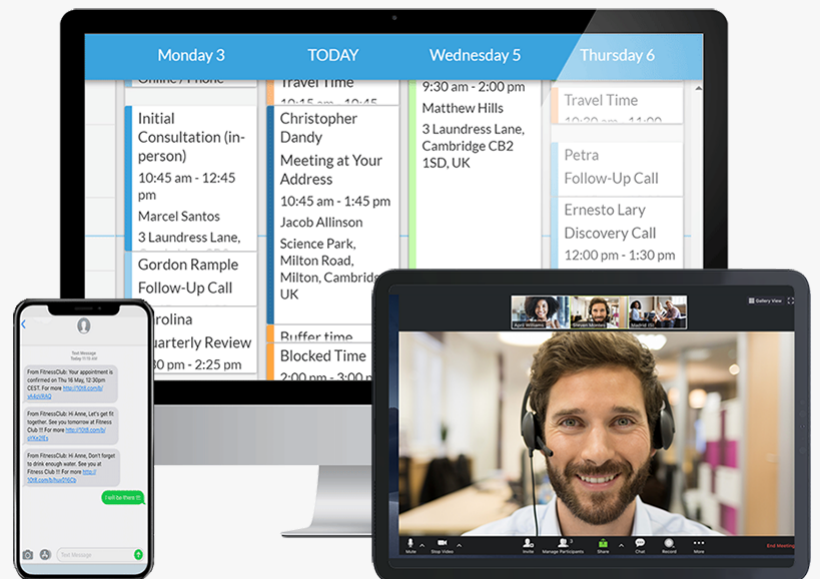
Monday 3
TODAY
Wednesday 5
Thursday 6

Online / Phone

Initial Consultation (in-person)
10:45 am - 12:45 pm
Marcel Santos
3 Laundress Lane,

Gordon Rample
Follow-Up Call

arolina
uarterly Review
00 pm - 2:25 pm

Travel Time
10:15 am - 10:45

Christopher Dandy
Meeting at Your Address
10:45 am - 1:45 pm
Jacob Allinson
Science Park, Milton Road, Milton, Cambridge UK

Buffer time

Blocked Time
2:00 pm - 3:00 pm

9:30 am - 2:00 pm
Matthew Hills
3 Laundress Lane, Cambridge CB2 1SD, UK

Travel Time
10:30 am - 11:00

Petra
Follow-Up Call

Ernesto Lary
Discovery Call
12:00 pm - 1:30 pm

Text Message
Today 11:15 AM

From FitnessClub: Your appointment is confirmed on Thu 16 May, 12:30pm CEST. For more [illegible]

From FitnessClub: Hi Anne, Let's get fit together. See you tomorrow at Fitness Club !! For more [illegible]

From FitnessClub: Hi Anne, Don't forget to drink enough water. See you at Fitness Club !! For more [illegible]

I will be there !!

Text Message

Gallery View

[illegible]
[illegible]
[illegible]

Mute
Stop Video
Invite
Manage Participants
Share
Chat
Record
More
End Meeting